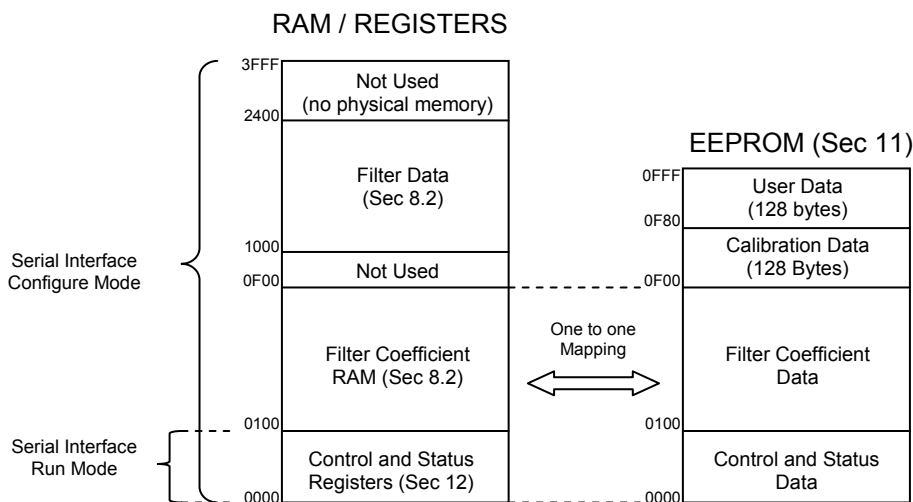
RAM / REGISTERS

3FFF
Not Used
(no physical memory)
2400
Filter Data
(Sec 8.2)
1000
Not Used
0F00
Filter Coefficient
RAM (Sec 8.2)
0100
Control and Status
Registers (Sec 12)
0000

Serial Interface
Configure Mode

Serial Interface
Run Mode

One to one
Mapping

EEPROM (Sec 11)

0FFF
User Data
(128 bytes)
0F80
Calibration Data
(128 Bytes)
0F00
Filter Coefficient
Data
0100
Control and Status
Data
0000